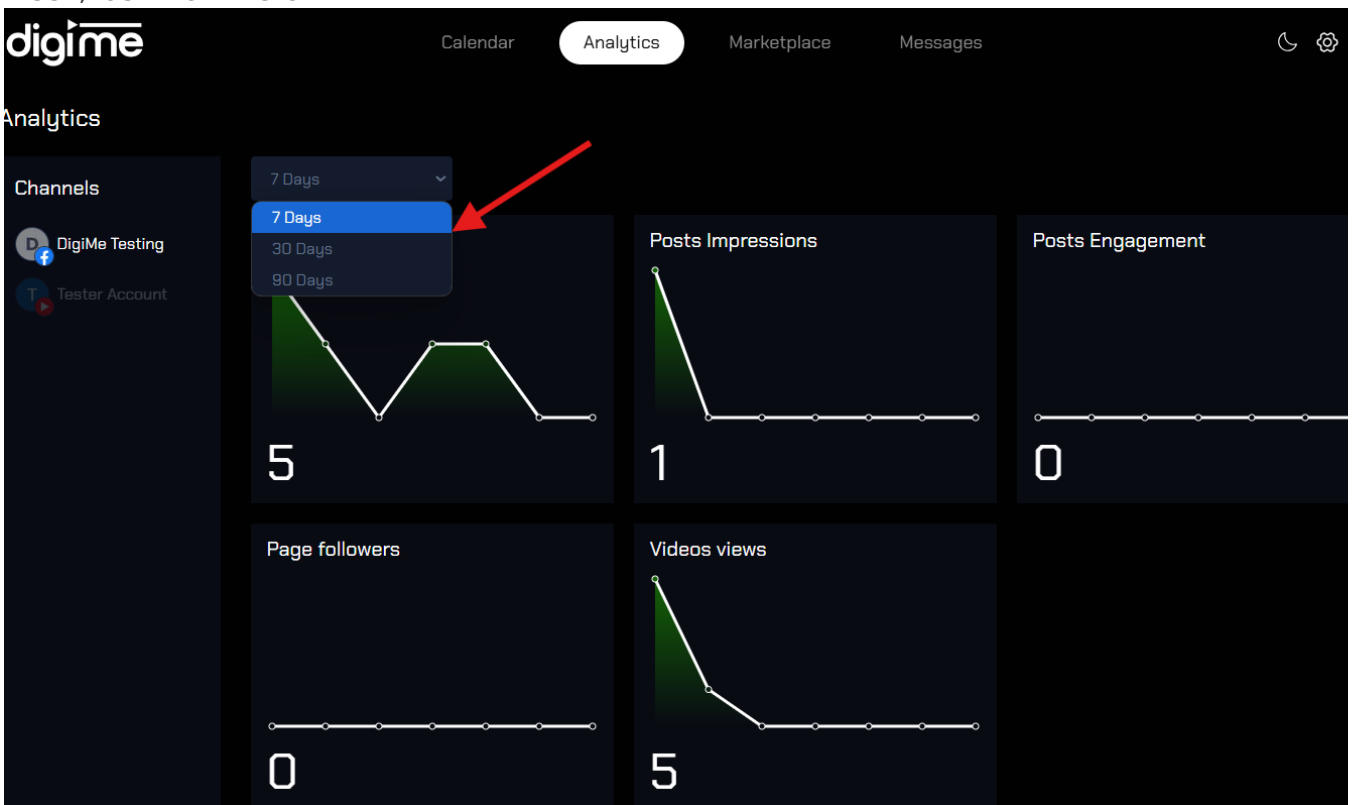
digime

Calendar
Analytics
Marketplace
Messages

Analytics

Channels

D DigiMe Testing
T Tester Account

7 Days
7 Days
30 Days
90 Days

5

Posts Impressions
1

Posts Engagement
0

Page followers
0

Videos views
5